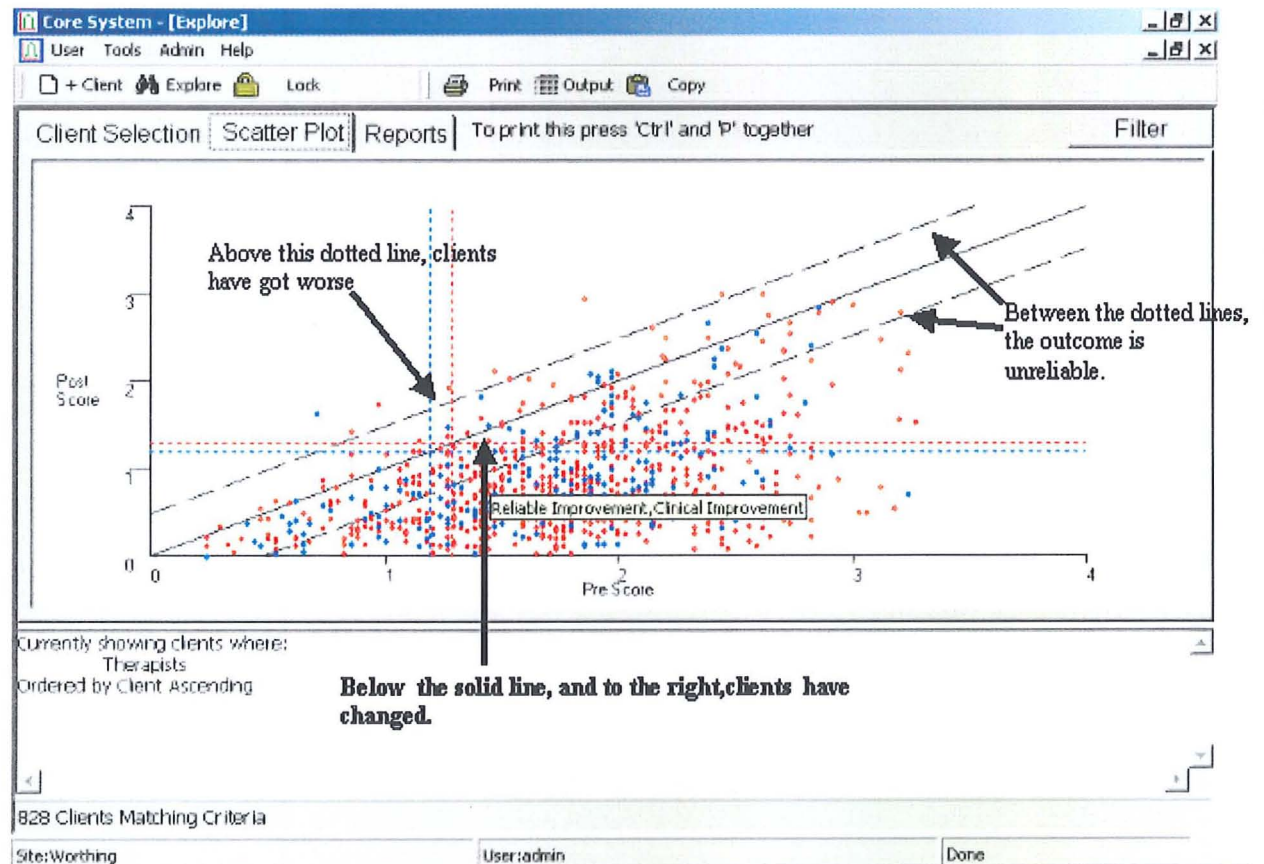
Core System - [Explore]

User Tools Admin Help

+ Client Explore Lock Print Output Copy

Client Selection Scatter Plot Reports To print this press 'Ctrl' and 'P' together Filter

Above this dotted line, clients have got worse

Between the dotted lines, the outcome is unreliable.

4
3
2
1
0

Post Score

Reliable Improvement,Clinical Improvement

0 1 2 3 4

Pre Score

Currently showing clients where:
Therapists
Ordered by Client Ascending

Below the solid line, and to the right,clients have changed.

828 Clients Matching Criteria

Site:Worthing User:admin Done